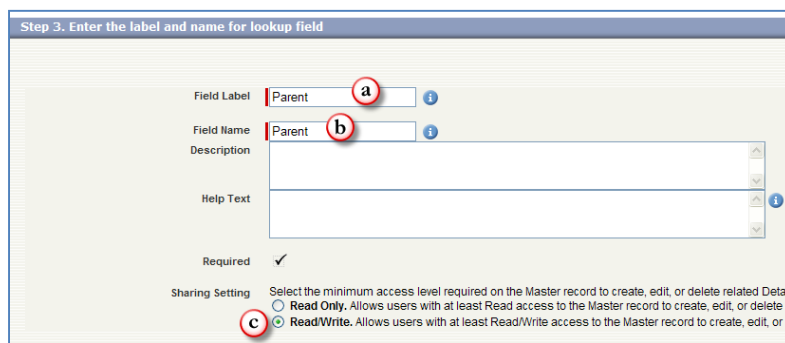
Step 3. Enter the label and name for lookup field

Field Label Parent a

Field Name Parent b

Description

Help Text

Required ✓

Sharing Setting Select the minimum access level required on the Master record to create, edit, or delete related Deta

Read Only. Allows users with at least Read access to the Master record to create, edit, or delete

c Read/Write. Allows users with at least Read/Write access to the Master record to create, edit, or